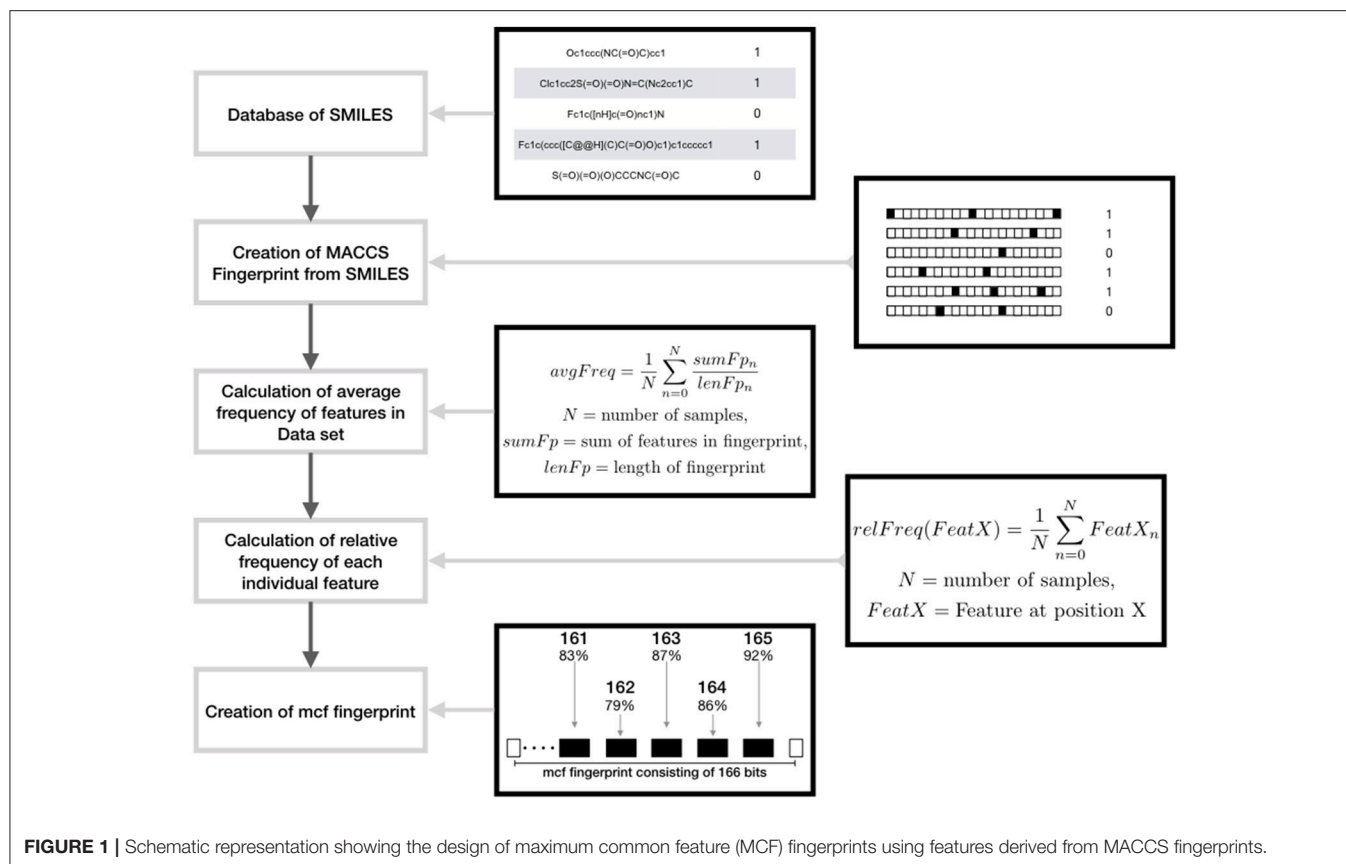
Database of SMILES

| | |
|---|---|
| Oc1ccc(NC(=O)C)cc1 | 1 |
| Clc1cc2S(=O)(=O)N=C(Nc2cc1)C | 1 |
| Fc1c([nH]c(=O)nc1)N | 0 |
| Fc1c(ccc([C@@H](C)C(=O)O)c1)c1ccccc1 | 1 |
| S(=O)(=O)(O)CCCNC(=O)C | 0 |

Creation of MACCS Fingerprint from SMILES

1
1
0
1
1
0

Calculation of average frequency of features in Data set

$avgFreq = \frac{1}{N}\sum_{n=0}^{N}\frac{sumFp_n}{lenFp_n}$
$N =$ number of samples,
$sumFp =$ sum of features in fingerprint,
$lenFp =$ length of fingerprint

Calculation of relative frequency of each individual feature

$relFreq(FeatX) = \frac{1}{N}\sum_{n=0}^{N}FeatX_n$
$N =$ number of samples,
$FeatX =$ Feature at position X

Creation of mcf fingerprint

161
83%
162
79%
163
87%
164
86%
165
92%

mcf fingerprint consisting of 166 bits

FIGURE 1 | Schematic representation showing the design of maximum common feature (MCF) fingerprints using features derived from MACCS fingerprints.